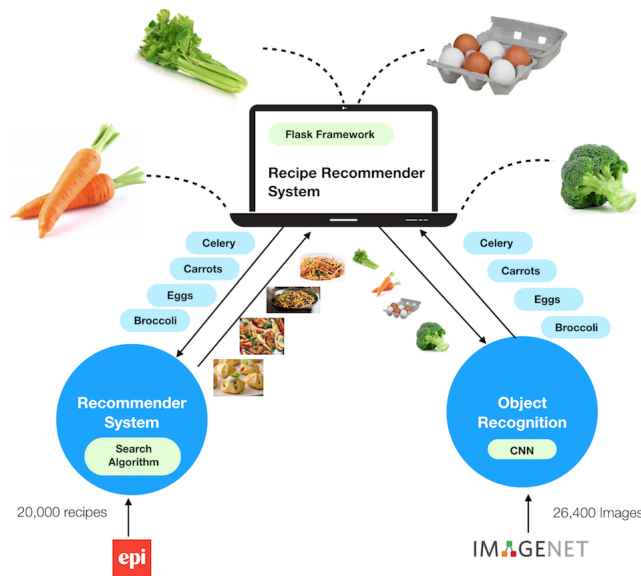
Flask Framework

Recipe Recommender System

Celery
Carrots
Eggs
Broccoli

Celery
Carrots
Eggs
Broccoli

Recommender System

Search Algorithm

Object Recognition

CNN

20,000 recipes

epi

26,400 Images

IMAGENET